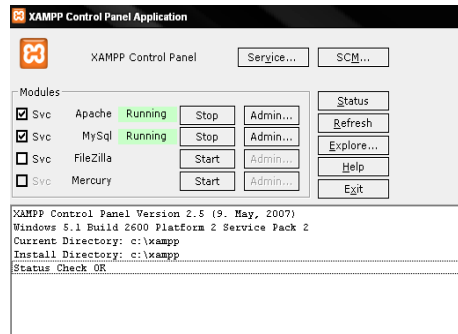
XAMPP Control Panel Application

XAMPP Control Panel

Service...

SCM...

Modules

Svc Apache Running Stop Admin...

Svc MySql Running Stop Admin...

Svc FileZilla Start Admin...

Svc Mercury Start Admin...

Status

Refresh

Explore...

Help

Exit

XAMPP Control Panel Version 2.5 (9. May, 2007)
Windows 5.1 Build 2600 Platform 2 Service Pack 2
Current Directory: c:\xampp
Install Directory: c:\xampp
Status Check OK